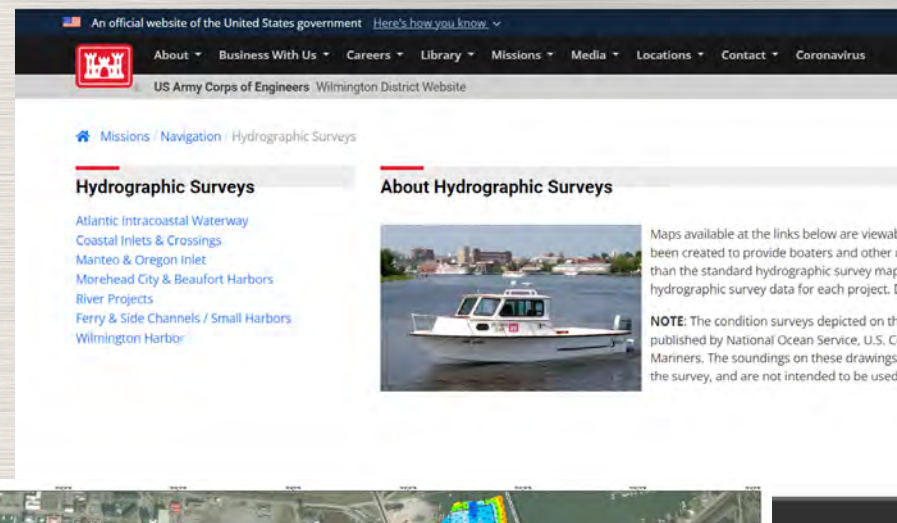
An official website of the United States government Here's how you know

About Business With Us Careers Library Missions Media Locations Contact Coronavirus

US Army Corps of Engineers Wilmington District Website

Missions / Navigation / Hydrographic Surveys

Hydrographic Surveys

Atlantic Intracoastal Waterway
Coastal Inlets & Crossings
Manteo & Oregon Inlet
Morehead City & Beaufort Harbors
River Projects
Ferry & Side Channels / Small Harbors
Wilmington Harbor

About Hydrographic Surveys

Maps available at the links below are viewab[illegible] been created to provide boaters and other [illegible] than the standard hydrographic survey ma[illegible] hydrographic survey data for each project. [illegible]

NOTE: The condition surveys depicted on th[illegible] published by National Ocean Service, U.S. C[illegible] Mariners. The soundings on these drawings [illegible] the survey, and are not intended to be used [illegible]